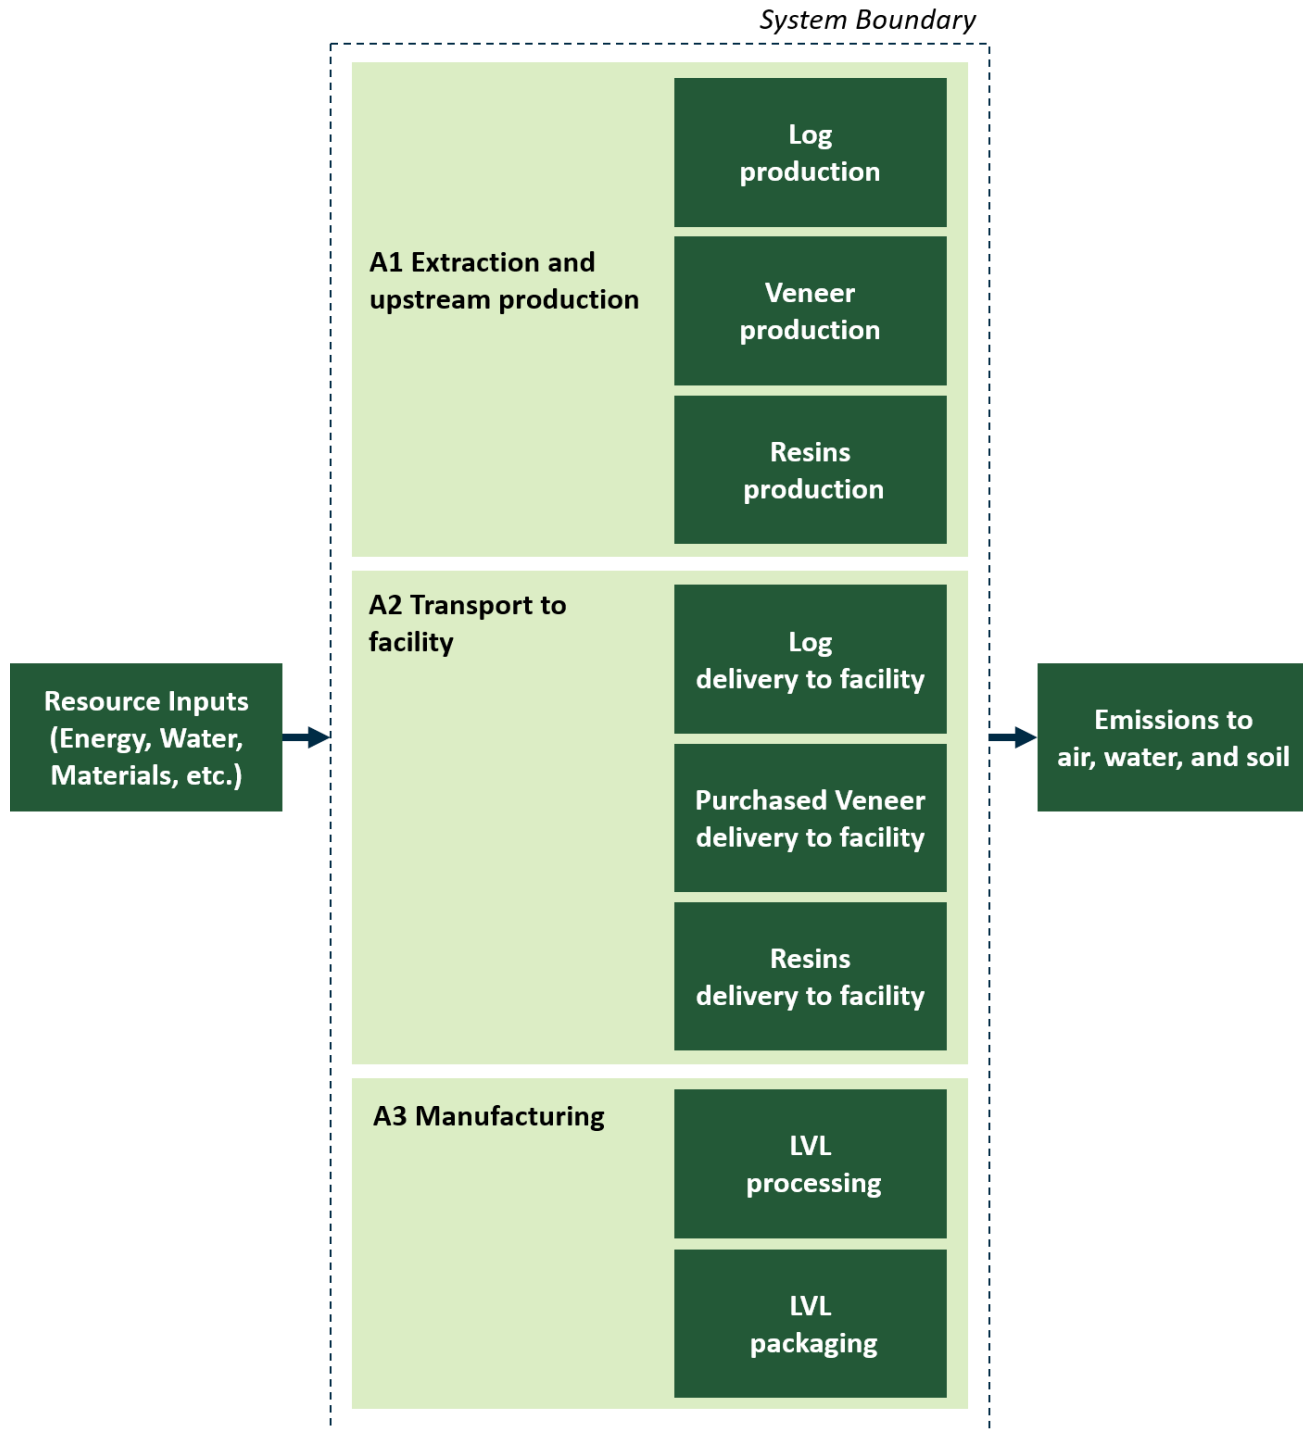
System Boundary

Resource Inputs (Energy, Water, Materials, etc.)

A1 Extraction and upstream production

Log production

Veneer production

Resins production

A2 Transport to facility

Log delivery to facility

Purchased Veneer delivery to facility

Resins delivery to facility

A3 Manufacturing

LVL processing

LVL packaging

Emissions to air, water, and soil